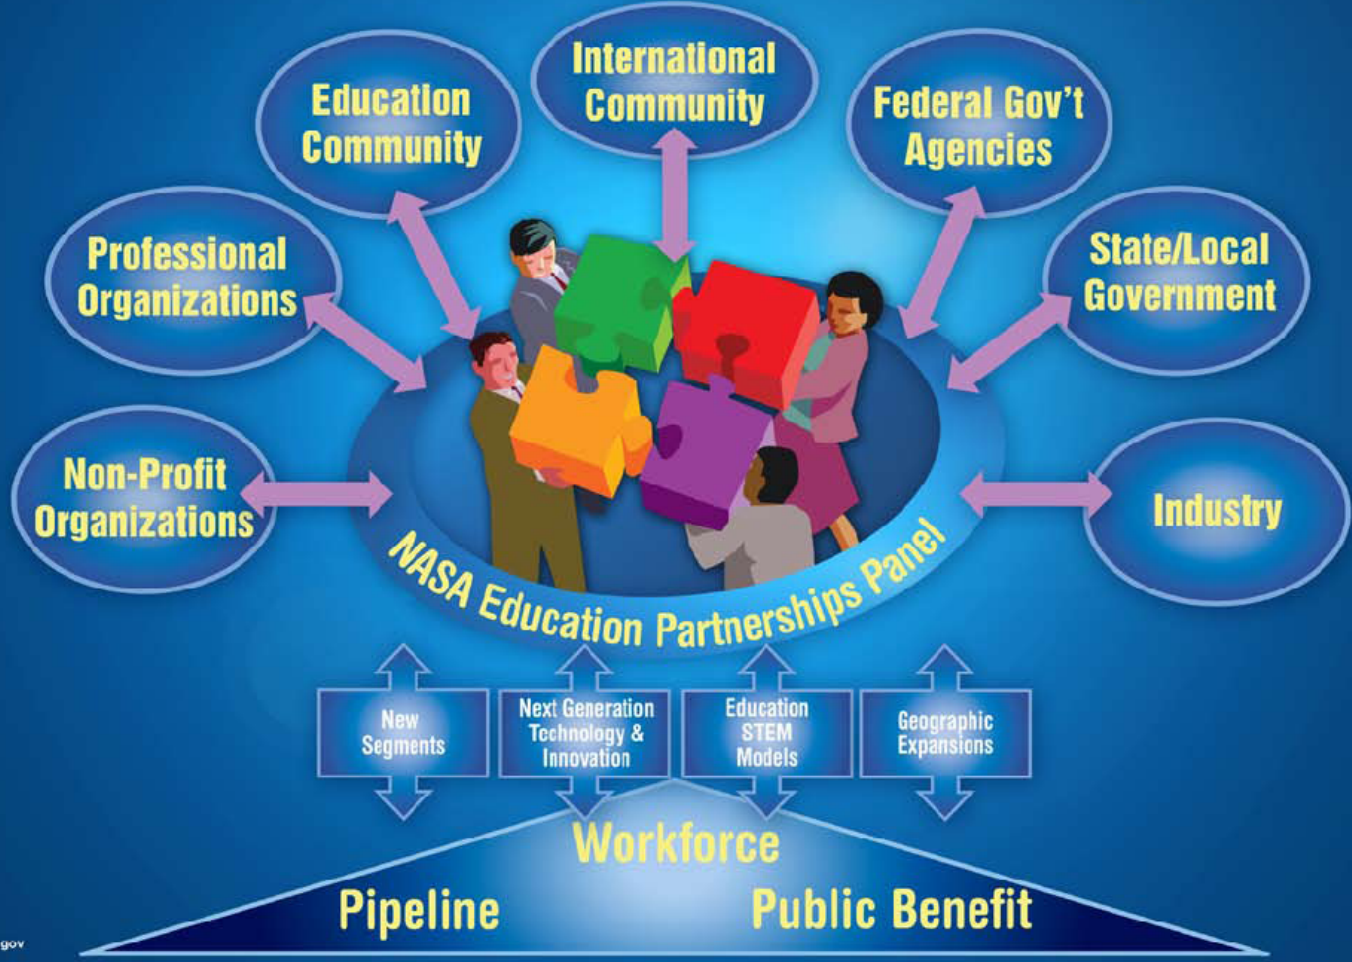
International Community

Education Community

Federal Gov't Agencies

Professional Organizations

State/Local Government

Non-Profit Organizations

Industry

NASA Education Partnerships Panel

New Segments

Next Generation Technology & Innovation

Education STEM Models

Geographic Expansions

Workforce

Pipeline

Public Benefit

gov